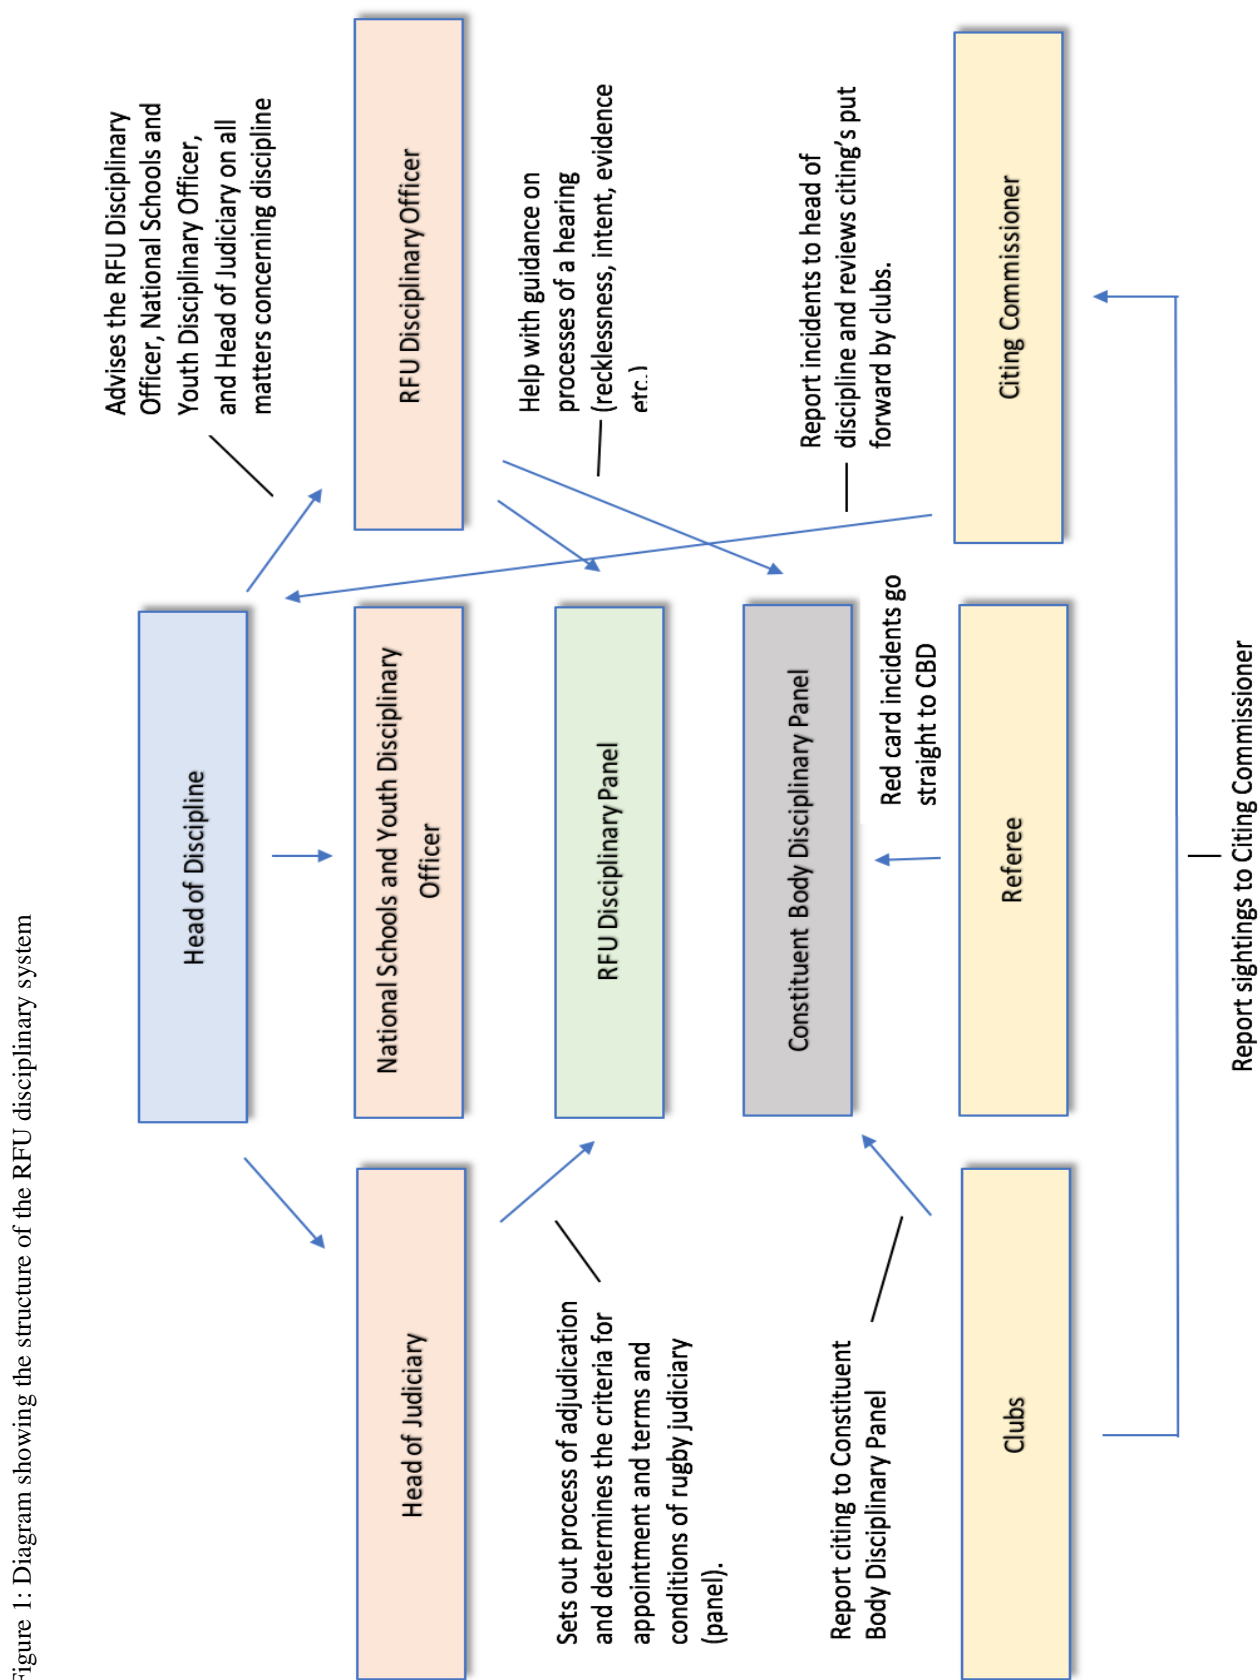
Figure 1: Diagram showing the structure of the RFU disciplinary system

Advises the RFU Disciplinary Officer, National Schools and Youth Disciplinary Officer, and Head of Judiciary on all matters concerning discipline

RFU Disciplinary Officer

Help with guidance on processes of a hearing (recklessness, intent, evidence etc..)

Report incidents to head of discipline and reviews citing's put forward by clubs.

Citing Commissioner

Head of Discipline

National Schools and Youth Disciplinary Officer

RFU Disciplinary Panel

Constituent Body Disciplinary Panel

Red card incidents go straight to CBD

Referee

Report sightings to Citing Commissioner

Head of Judiciary

Sets out process of adjudication and determines the criteria for appointment and terms and conditions of rugby judiciary (panel).

Report citing to Constituent Body Disciplinary Panel

Clubs